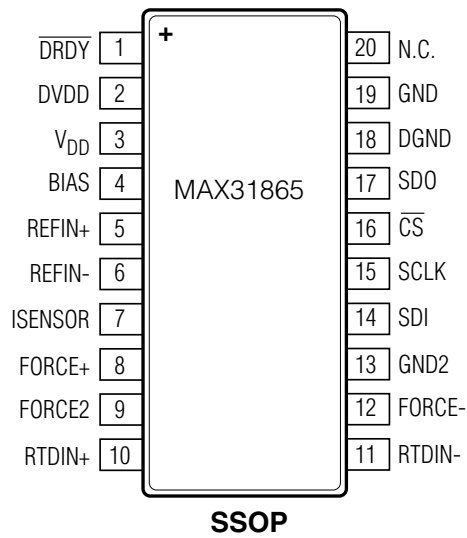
+

$\overline{DRDY}$ 1
DVDD 2
$V_{DD}$ 3
BIAS 4
REFIN+ 5
REFIN- 6
ISENSOR 7
FORCE+ 8
FORCE2 9
RTDIN+ 10

MAX31865

20 N.C.
19 GND
18 DGND
17 SDO
16 $\overline{CS}$
15 SCLK
14 SDI
13 GND2
12 FORCE-
11 RTDIN-

SSOP